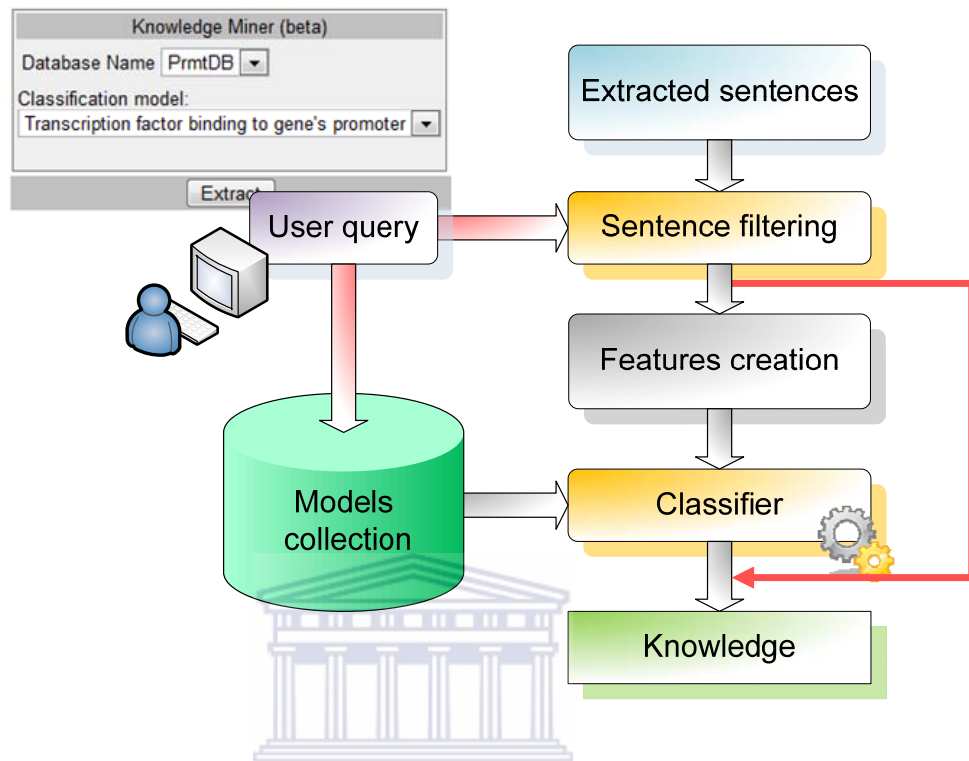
Knowledge Miner (beta)

Database Name PrmtDB

Classification model:

Transcription factor binding to gene's promoter

Extract

User query

Extracted sentences

Sentence filtering

Features creation

Models collection

Classifier

Knowledge